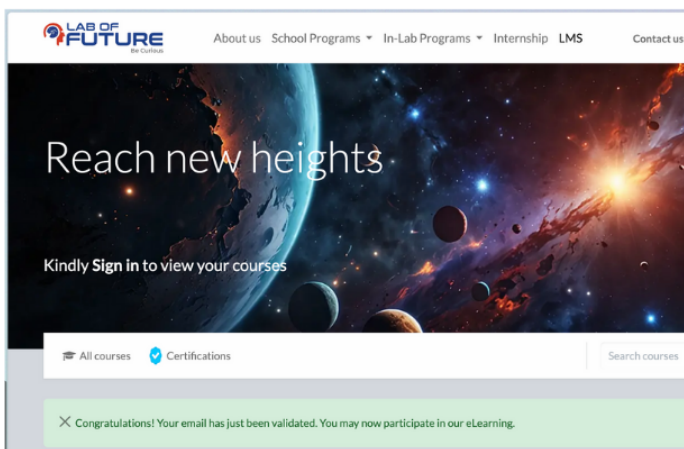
LAB OF FUTURE
Be Curious

About us School Programs In-Lab Programs Internship LMS Contact us

Reach new heights

Kindly Sign in to view your courses

All courses Certifications Search courses

Congratulations! Your email has just been validated. You may now participate in our eLearning.